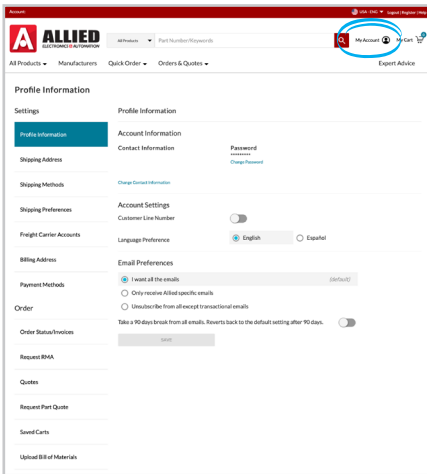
Account

USA - ENG | Logout | Register | Help

ALLIED ELECTRONICS & AUTOMATION

All Products

Part Number/Keywords

My Account

My Cart

0

All Products

Manufacturers

Quick Order

Orders & Quotes

Expert Advice

Profile Information

Settings

Profile Information

Shipping Address

Shipping Methods

Shipping Preferences

Freight Carrier Accounts

Billing Address

Payment Methods

Order

Order Status/Invoices

Request RMA

Quotes

Request Part Quote

Saved Carts

Upload Bill of Materials

Profile Information

Account Information

Contact Information

Password

********

Change Password

Change Contact Information

Account Settings

Customer Line Number

Language Preference

English

Español

Email Preferences

I want all the emails

(default)

Only receive Allied specific emails

Unsubscribe from all except transactional emails

Take a 90 days break from all emails. Reverts back to the default setting after 90 days.

SAVE